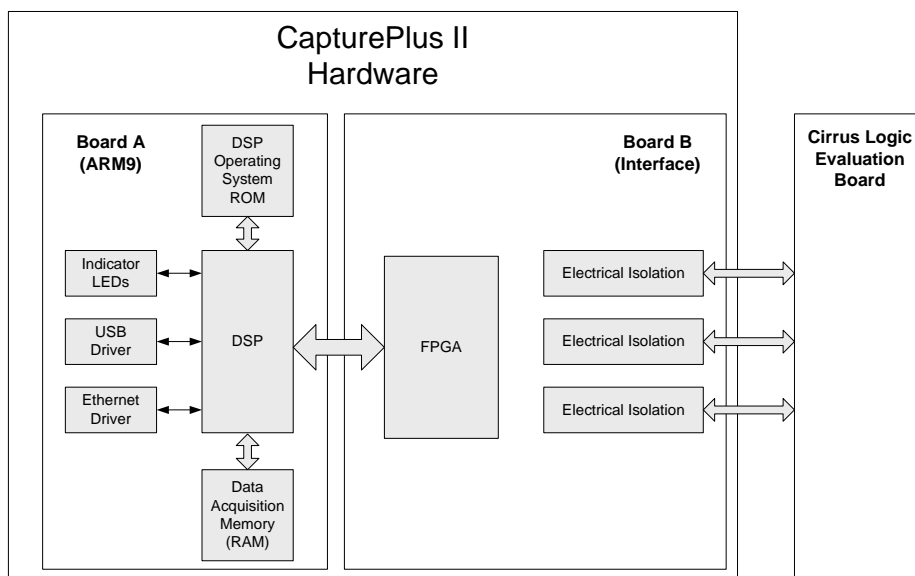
CapturePlus II Hardware

Board A (ARM9)

DSP Operating System ROM

Indicator LEDs

USB Driver

Ethernet Driver

DSP

Data Acquisition Memory (RAM)

Board B (Interface)

FPGA

Electrical Isolation

Electrical Isolation

Electrical Isolation

Cirrus Logic Evaluation Board